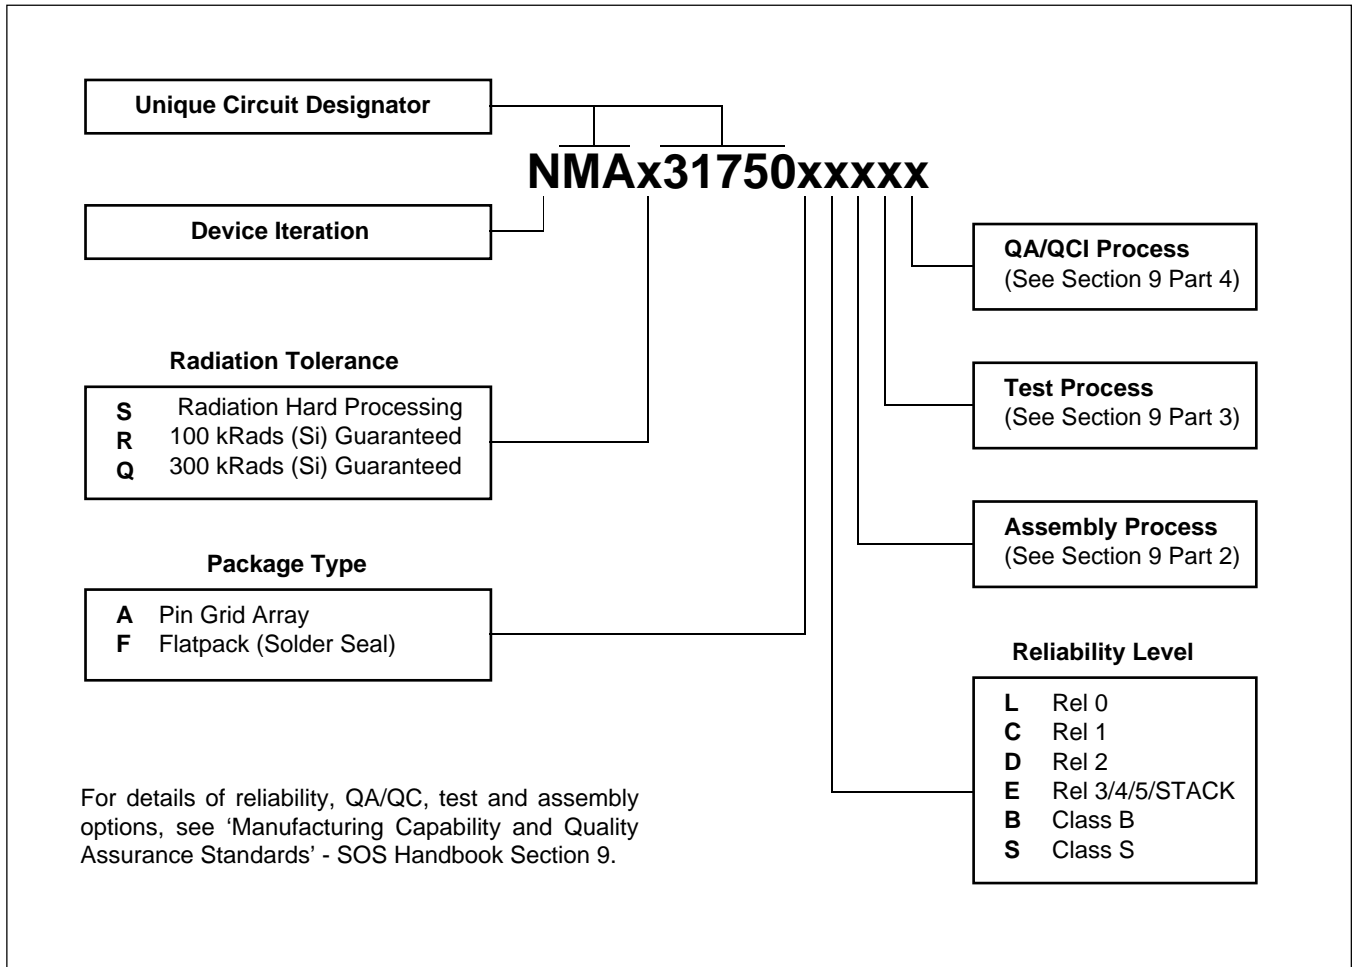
Unique Circuit Designator

NMAx31750xxxxx

Device Iteration

QA/QCI Process
(See Section 9 Part 4)

Radiation Tolerance

S Radiation Hard Processing
R 100 kRads (Si) Guaranteed
Q 300 kRads (Si) Guaranteed

Test Process
(See Section 9 Part 3)

Assembly Process
(See Section 9 Part 2)

Package Type

A Pin Grid Array
F Flatpack (Solder Seal)

Reliability Level

L Rel 0
C Rel 1
D Rel 2
E Rel 3/4/5/STACK
B Class B
S Class S

For details of reliability, QA/QC, test and assembly options, see ‘Manufacturing Capability and Quality Assurance Standards’ - SOS Handbook Section 9.